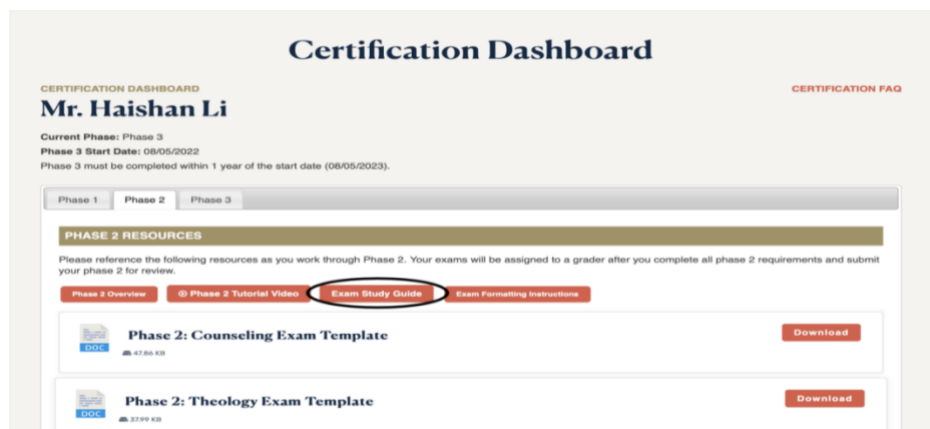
Certification Dashboard

CERTIFICATION DASHBOARD

CERTIFICATION FAQ

Mr. Haishan Li

Current Phase: Phase 3
Phase 3 Start Date: 08/05/2022
Phase 3 must be completed within 1 year of the start date (08/05/2023).

Phase 1 Phase 2 Phase 3

PHASE 2 RESOURCES

Please reference the following resources as you work through Phase 2. Your exams will be assigned to a grader after you complete all phase 2 requirements and submit your phase 2 for review.

Phase 2 Overview
Phase 2 Tutorial Video
Exam Study Guide
Exam Formatting Instructions

DOC
Phase 2: Counseling Exam Template
47.86 KB
Download

DOC
Phase 2: Theology Exam Template
37.99 KB
Download